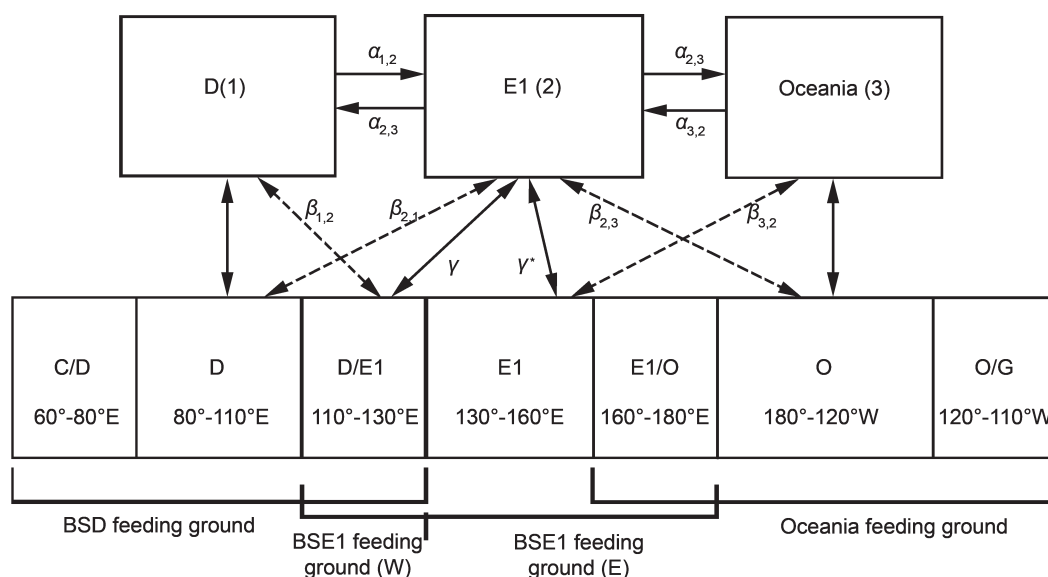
D(1)

E1 (2)

Oceania (3)

$\alpha_{1,2}$

$\alpha_{2,3}$

$\alpha_{2,3}$

$\alpha_{3,2}$

$\beta_{1,2}$

$\beta_{2,1}$

$\gamma$

$\gamma^*$

$\beta_{2,3}$

$\beta_{3,2}$

| C/D 60°-80°E | D 80°-110°E | D/E1 110°-130°E | E1 130°-160°E | E1/O 160°-180°E | O 180°-120°W | O/G 120°-110°W |
|---|---|---|---|---|---|---|

BSD feeding ground

BSE1 feeding ground (W)

BSE1 feeding ground (E)

Oceania feeding ground